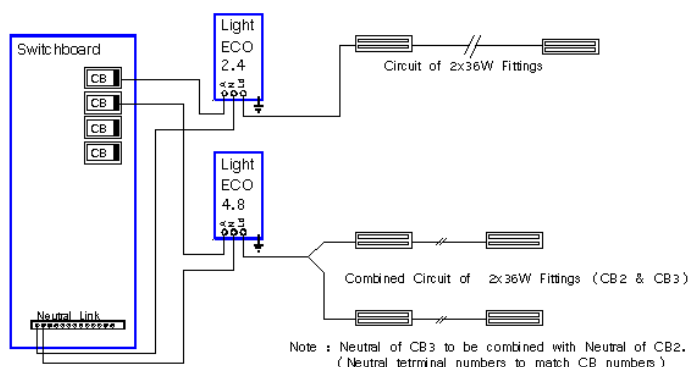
Switchboard

CB
CB
CB
CB

Neutral Link

Light
ECO
2.4

Light
ECO
4.8

Circuit of 2x36W Fittings

Combined Circuit of 2x36W Fittings (CB2 & CB3)

Note : Neutral of CB3 to be combined with Neutral of CB2.
(Neutral tetrminal numbers to match CB numbers)